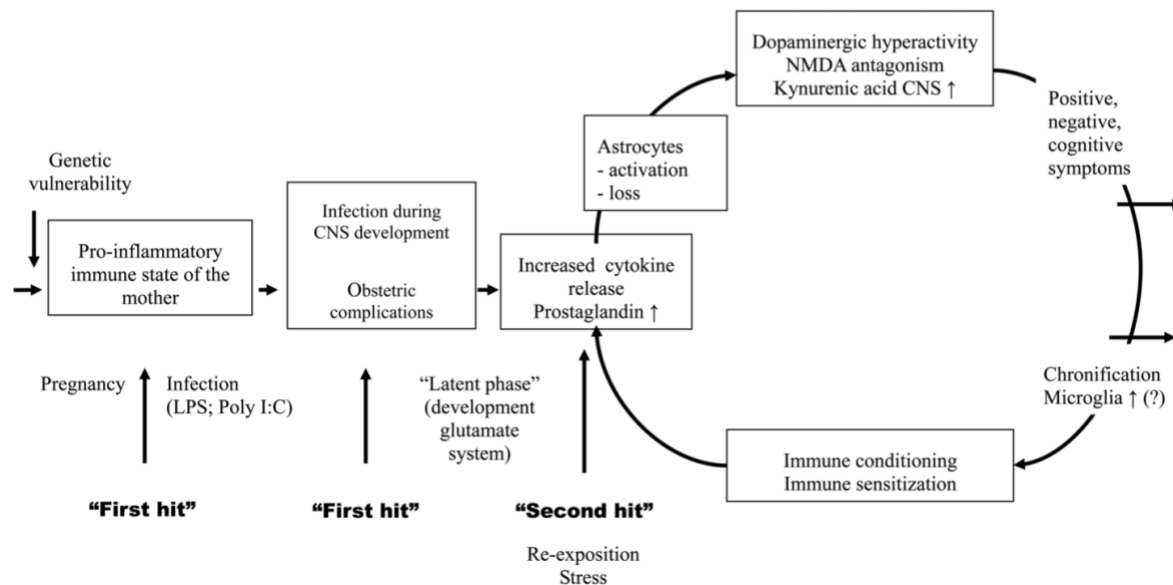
Genetic vulnerability

Pro-inflammatory immune state of the mother

Pregnancy

Infection (LPS; Poly I:C)

"First hit"

Infection during CNS development

Obstetric complications

"First hit"

"Latent phase" (development glutamate system)

Increased cytokine release Prostaglandin ↑

"Second hit"

Re-exposition Stress

Astrocytes
- activation
- loss

Dopaminergic hyperactivity
NMDA antagonism
Kynurenic acid CNS ↑

Positive, negative, cognitive symptoms

Chronification Microglia ↑ (?)

Immune conditioning
Immune sensitization